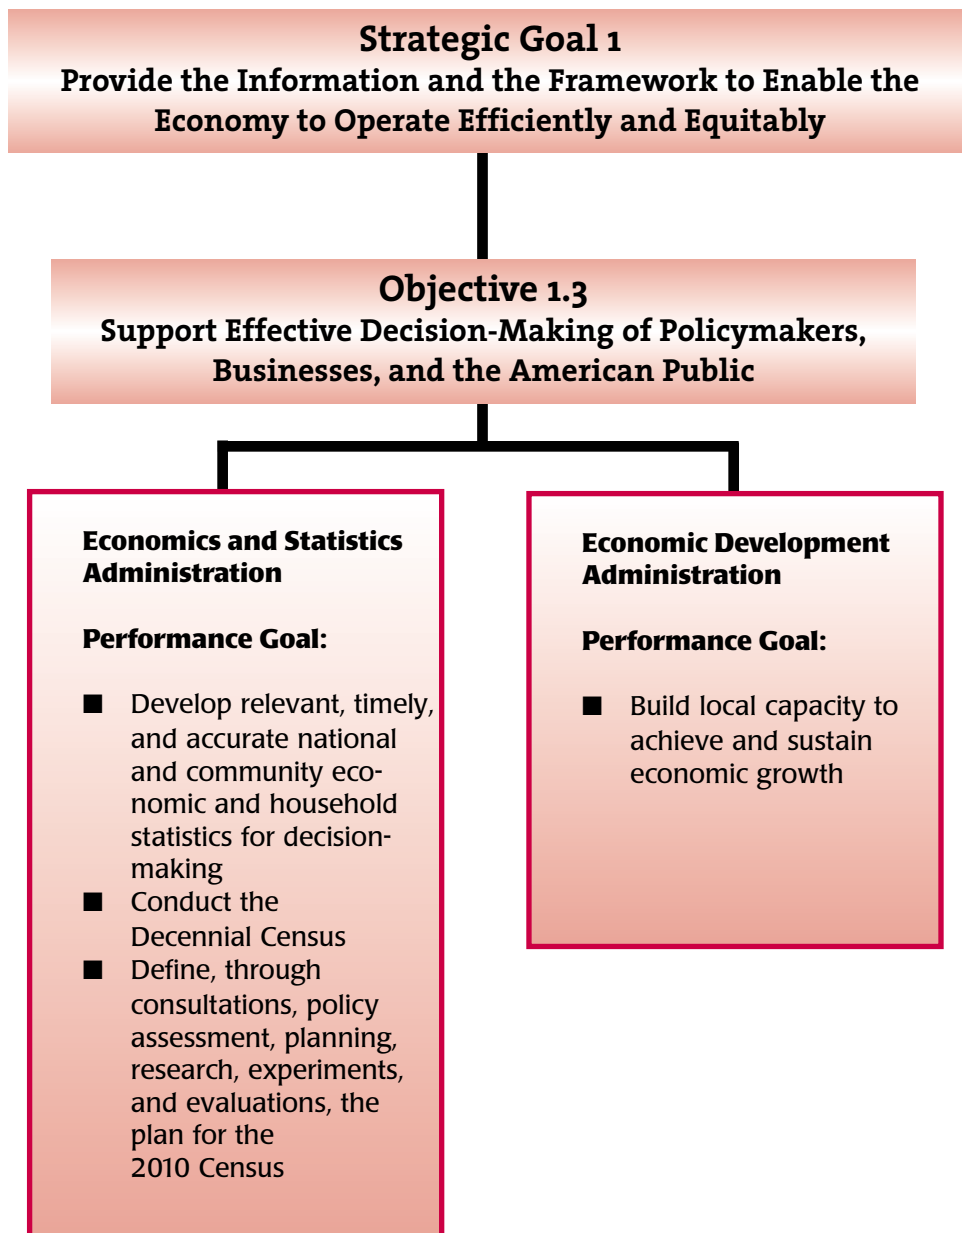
Strategic Goal 1
Provide the Information and the Framework to Enable the Economy to Operate Efficiently and Equitably

Objective 1.3
Support Effective Decision-Making of Policymakers, Businesses, and the American Public

Economics and Statistics Administration

Performance Goal:

■ Develop relevant, timely, and accurate national and community economic and household statistics for decision-making
■ Conduct the Decennial Census
■ Define, through consultations, policy assessment, planning, research, experiments, and evaluations, the plan for the 2010 Census

Economic Development Administration

Performance Goal:

■ Build local capacity to achieve and sustain economic growth